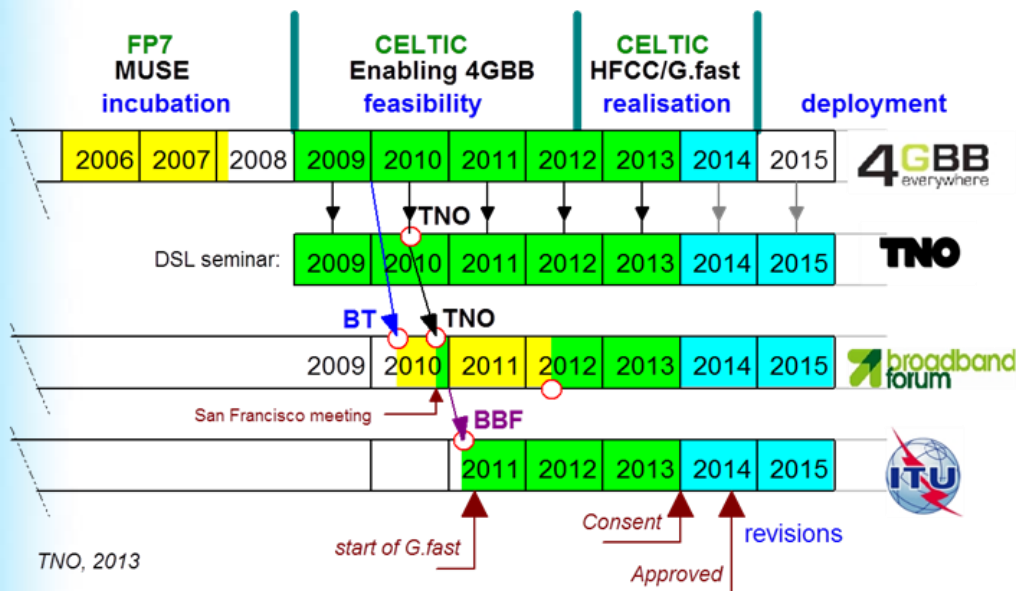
FP7
MUSE
incubation

CELTIC
Enabling 4GBB
feasibility

CELTIC
HFCC/G.fast
realisation

deployment

| 2006 | 2007 | 2008 | 2009 | 2010 | 2011 | 2012 | 2013 | 2014 | 2015 |
|---|---|---|---|---|---|---|---|---|---|

4GBB everywhere

TNO

DSL seminar:

| 2009 | 2010 | 2011 | 2012 | 2013 | 2014 | 2015 |
|---|---|---|---|---|---|---|

TNO

BT

TNO

| 2009 | 2010 | 2011 | 2012 | 2013 | 2014 | 2015 |
|---|---|---|---|---|---|---|

broadband forum

San Francisco meeting

BBF

| 2011 | 2012 | 2013 | 2014 | 2015 |
|---|---|---|---|---|

ITU

Consent

revisions

start of G.fast

Approved

TNO, 2013